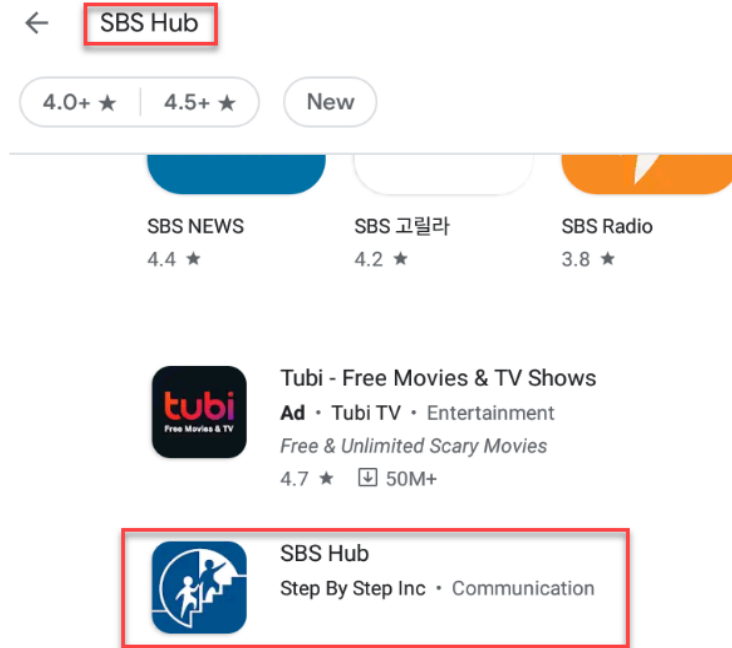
SBS Hub

4.0+ ★ | 4.5+ ★ | New

SBS NEWS
4.4 ★

SBS 고릴라
4.2 ★

SBS Radio
3.8 ★

tubi
Free Movies & TV

Tubi - Free Movies & TV Shows
Ad • Tubi TV • Entertainment
Free & Unlimited Scary Movies
4.7 ★ 50M+

SBS Hub
Step By Step Inc • Communication